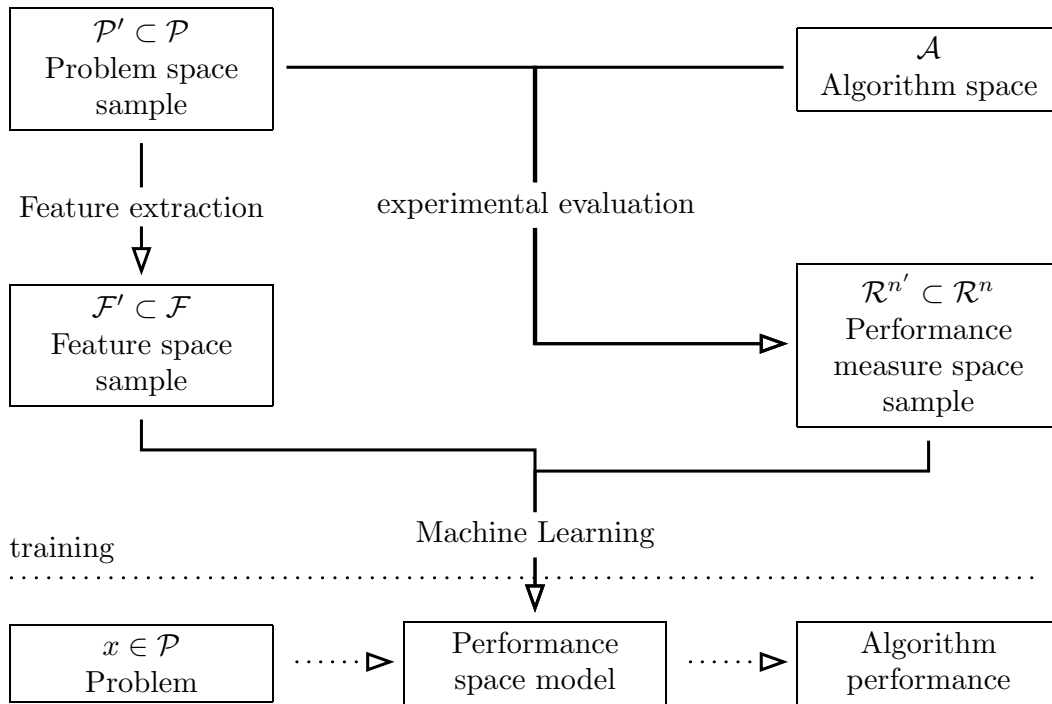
$\mathcal{P}' \subset \mathcal{P}$
Problem space sample

$\mathcal{A}$
Algorithm space

Feature extraction

experimental evaluation

$\mathcal{F}' \subset \mathcal{F}$
Feature space sample

$\mathcal{R}^{n'} \subset \mathcal{R}^n$
Performance measure space sample

Machine Learning

training

$x \in \mathcal{P}$
Problem

Performance space model

Algorithm performance